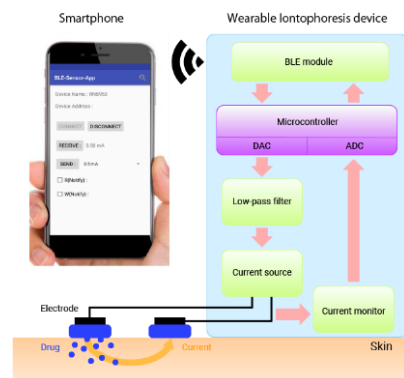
Smartphone

Wearable Iontophoresis device

BLE-Sensor-App

Device Name : Wld053

Device Address :

CONNECT

DISCONNECT

RECEIVE

0.00 mA

SEND

0.5mA

RNotify

WNotify

BLE module

Microcontroller

DAC

ADC

Low-pass filter

Current source

Current monitor

Electrode

Drug

Current

Skin